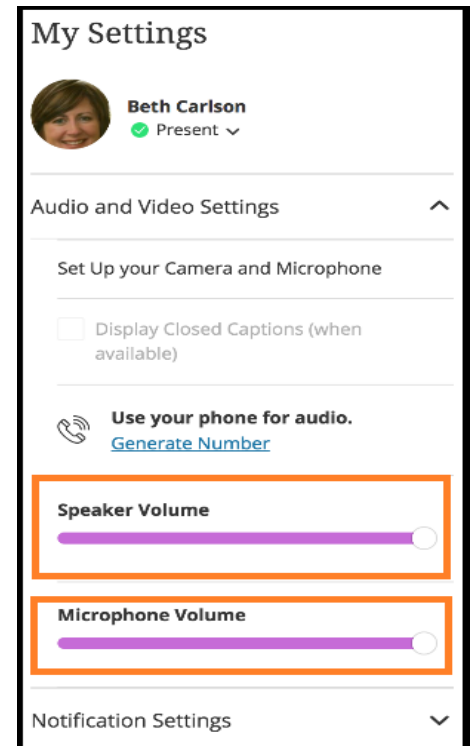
My Settings

Beth Carlson
Present

Audio and Video Settings

Set Up your Camera and Microphone

Display Closed Captions (when available)

Use your phone for audio.
Generate Number

Speaker Volume

Microphone Volume

Notification Settings